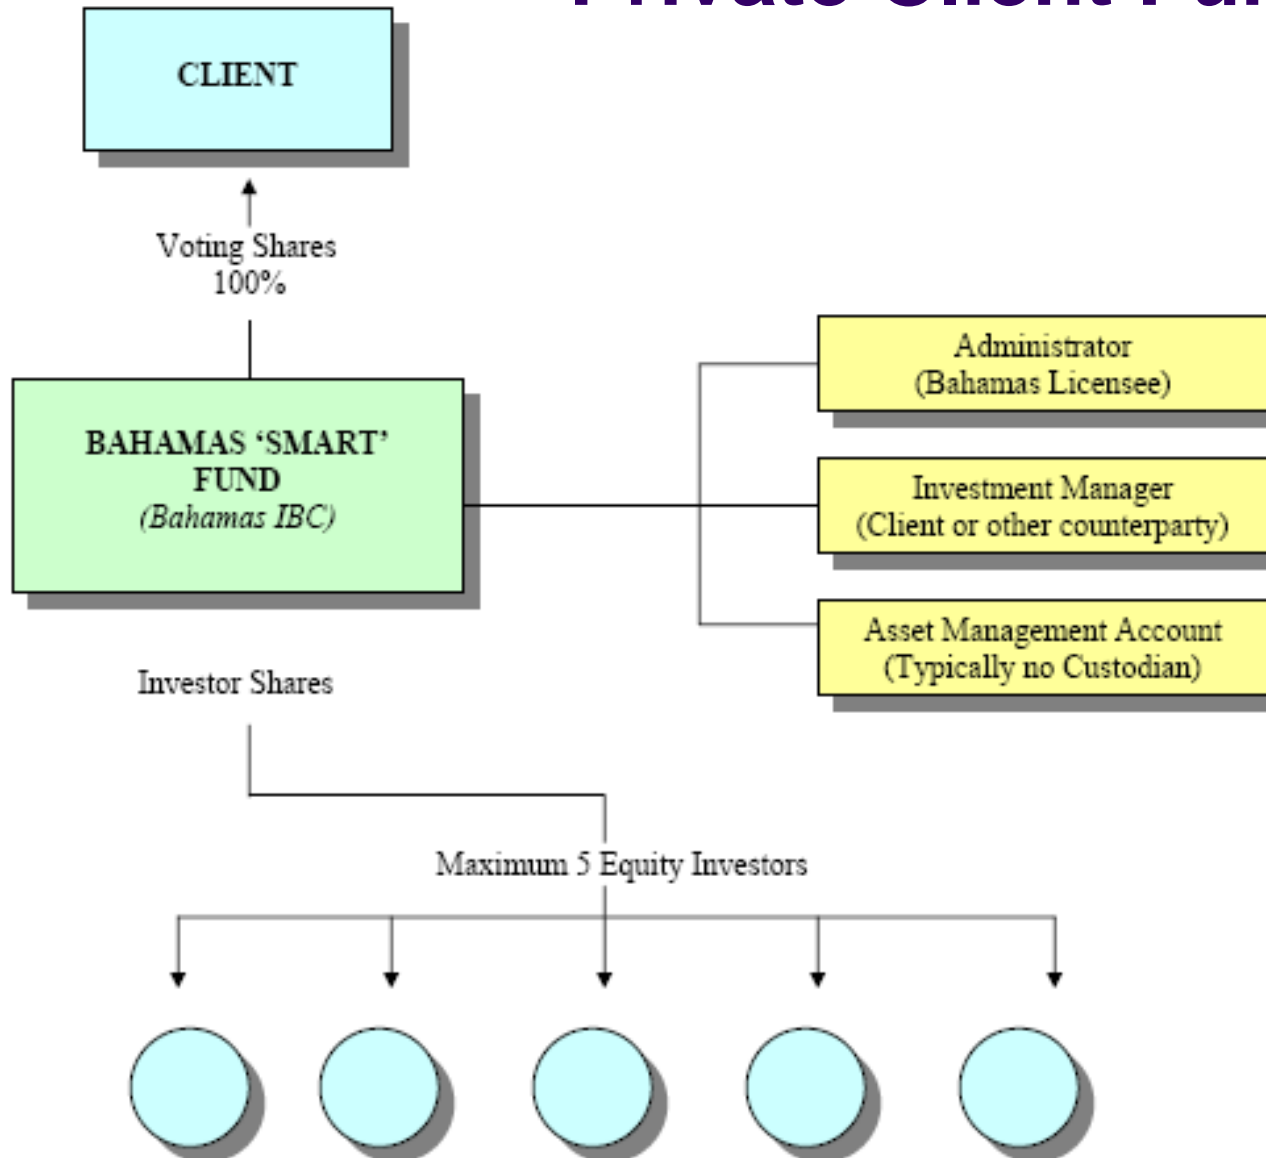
Private Client Fu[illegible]

CLIENT

Voting Shares
100%

BAHAMAS 'SMART' FUND
(Bahamas IBC)

Administrator
(Bahamas Licensee)

Investment Manager
(Client or other counterparty)

Asset Management Account
(Typically no Custodian)

Investor Shares

Maximum 5 Equity Investors